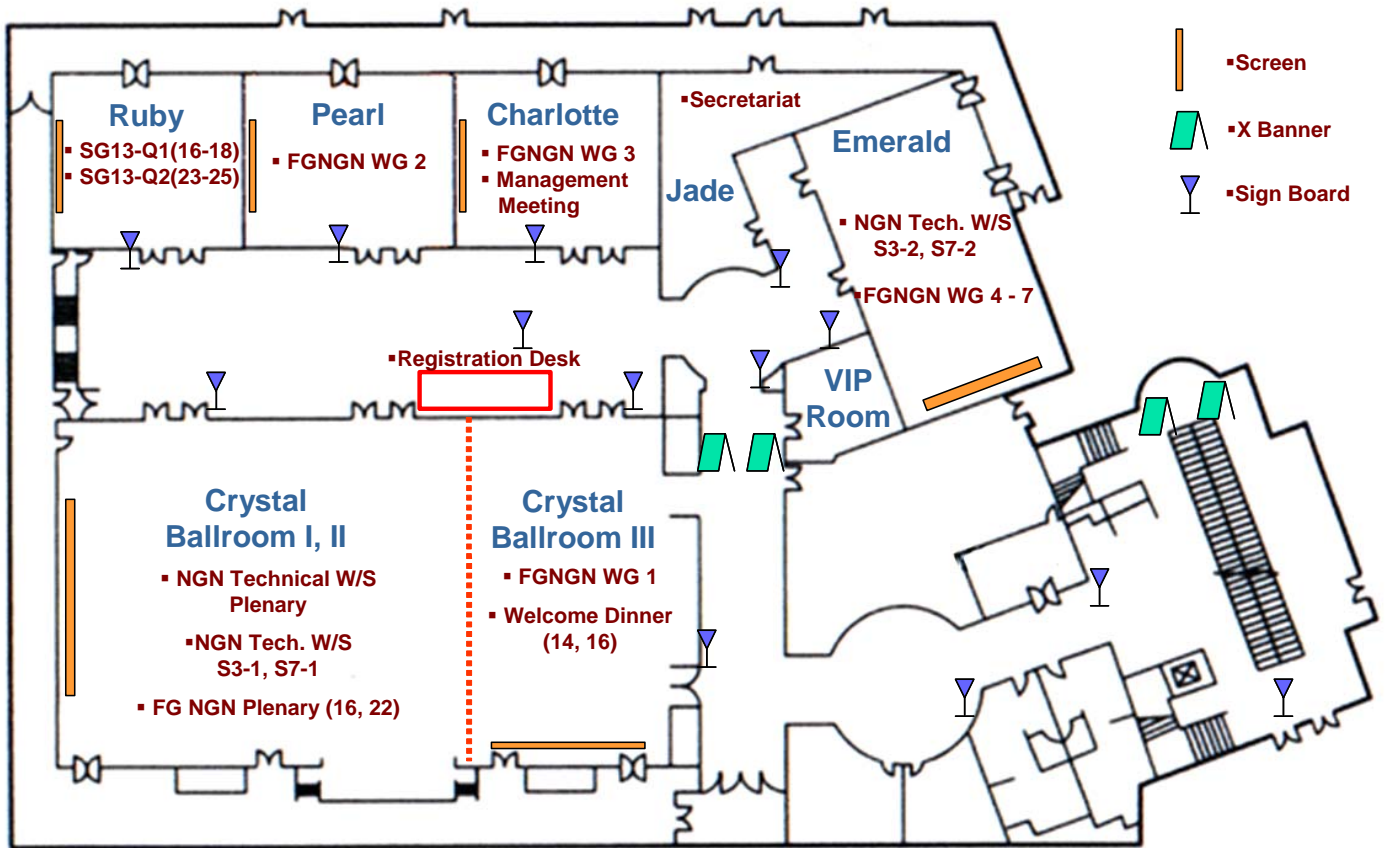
Ruby
▪ SG13-Q1(16-18)
▪ SG13-Q2(23-25)

Pearl
▪ FGNGN WG 2

Charlotte
▪ FGNGN WG 3
▪ Management Meeting

▪Secretariat

Jade

Emerald
▪ NGN Tech. W/S S3-2, S7-2
▪FGNGN WG 4 - 7

▪Screen
▪X Banner
▪Sign Board

▪Registration Desk

VIP Room

Crystal Ballroom I, II
▪ NGN Technical W/S Plenary
▪NGN Tech. W/S S3-1, S7-1
▪ FG NGN Plenary (16, 22)

Crystal Ballroom III
▪ FGNGN WG 1
▪ Welcome Dinner (14, 16)